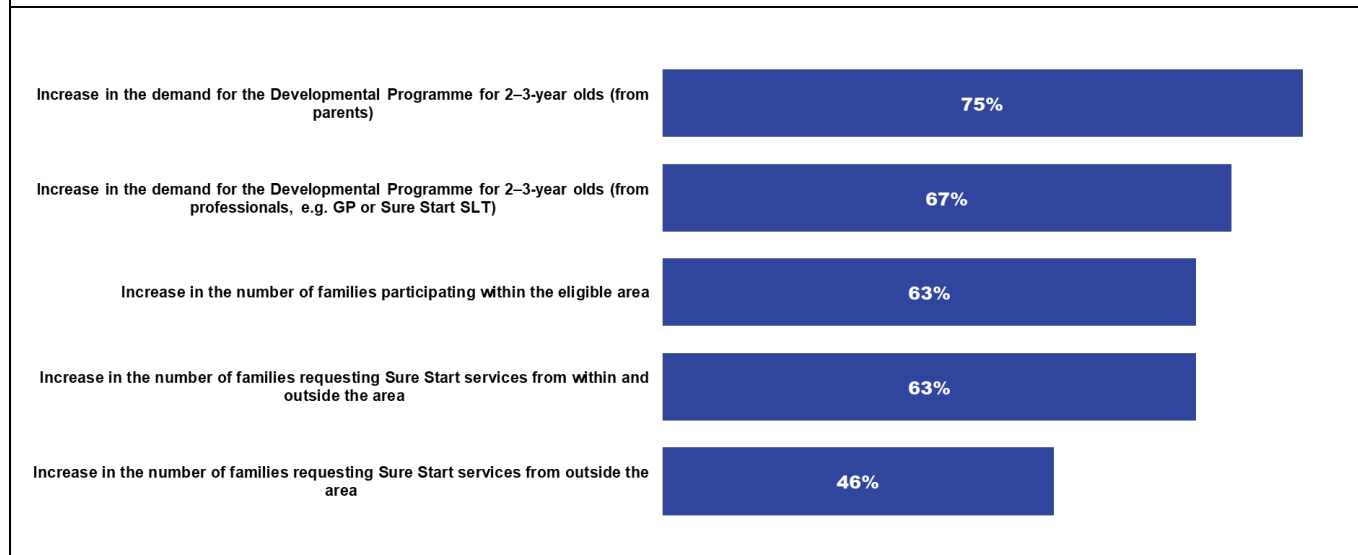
Increase in the demand for the Developmental Programme for 2–3-year olds (from parents)

75%

Increase in the demand for the Developmental Programme for 2–3-year olds (from professionals, e.g. GP or Sure Start SLT)

67%

Increase in the number of families participating within the eligible area

63%

Increase in the number of families requesting Sure Start services from within and outside the area

63%

Increase in the number of families requesting Sure Start services from outside the area

46%